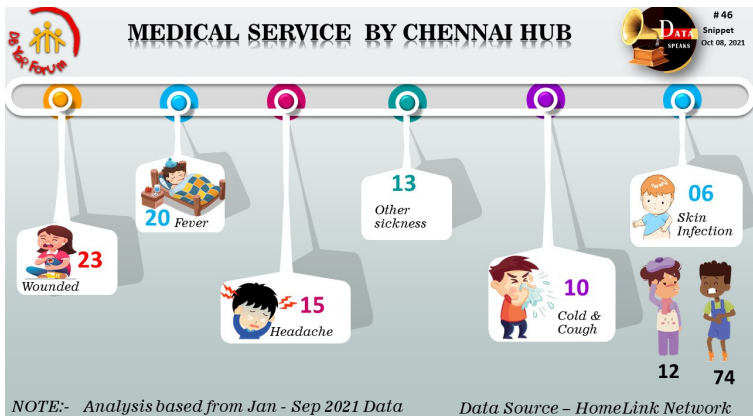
Do Yor Forum

MEDICAL SERVICE BY CHENNAI HUB

DATA SPEAKS

# 46
Snippet
Oct 08, 2021

23
Wounded

20 Fever

15
Headache

13
Other sickness

10
Cold & Cough

06
Skin Infection

12

74

NOTE:- Analysis based from Jan - Sep 2021 Data

Data Source – HomeLink Network